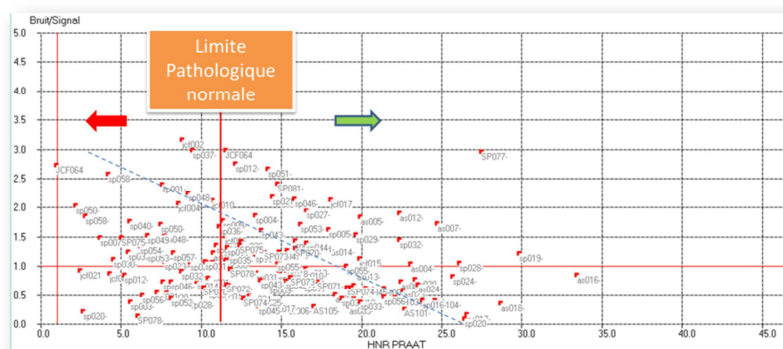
Bruit/Signal

5.0
4.5
4.0
3.5
3.0
2.5
2.0
1.5
1.0
0.5
0.0

Limite Pathologique normale

0.0 5.0 10.0 15.0 20.0 25.0 30.0 35.0 40.0 45.0

HNR PRAAT

JCF064
sp058
sp050
sp058
jcf002
sp037
JCF064
sp012
sp051
SP081
sp077
jcf017
as012
as007
as005
sp027
sp046
sp004
sp040
sp050
sp053
sp029
sp032
sp005
sp014
sp015
as004
sp028
sp019
sp024
as016
jcf021
jcf012
sp030
sp020
SP078
as013
AS101
AS105
sp020
sp017
sp010
sp012
sp045
sp033
sp048
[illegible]